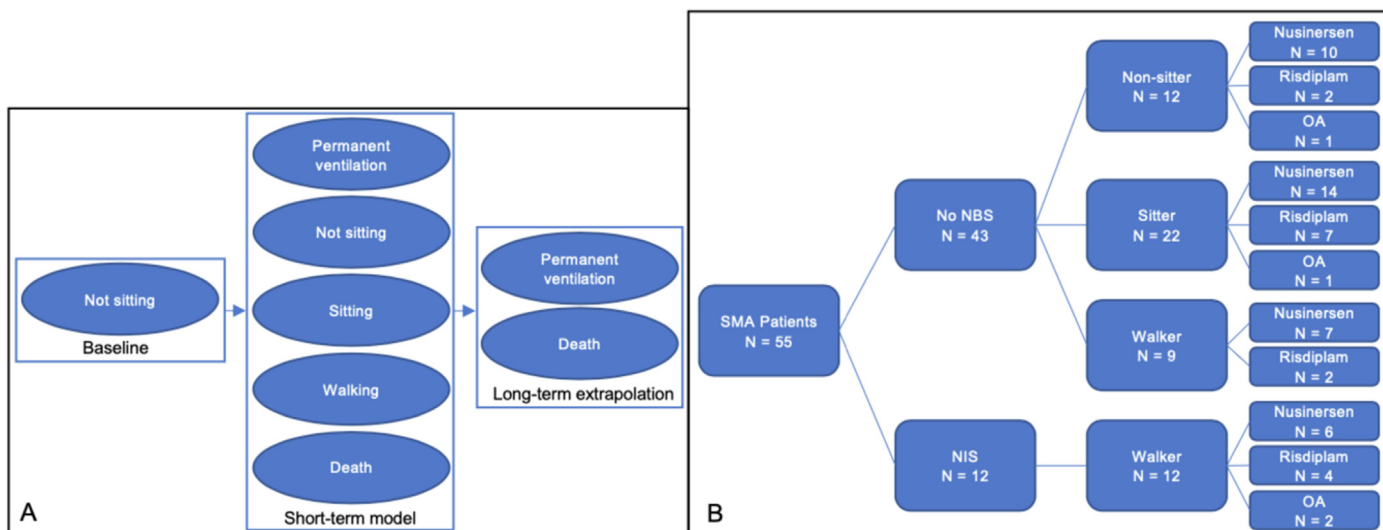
Not sitting
Baseline

Permanent ventilation
Not sitting
Sitting
Walking
Death
Short-term model

Permanent ventilation
Death
Long-term extrapolation

A

SMA Patients
N = 55

No NBS
N = 43

NIS
N = 12

Non-sitter
N = 12

Sitter
N = 22

Walker
N = 9

Walker
N = 12

Nusinersen
N = 10
Risdiplam
N = 2
OA
N = 1

Nusinersen
N = 14
Risdiplam
N = 7
OA
N = 1

Nusinersen
N = 7
Risdiplam
N = 2

Nusinersen
N = 6
Risdiplam
N = 4
OA
N = 2

B